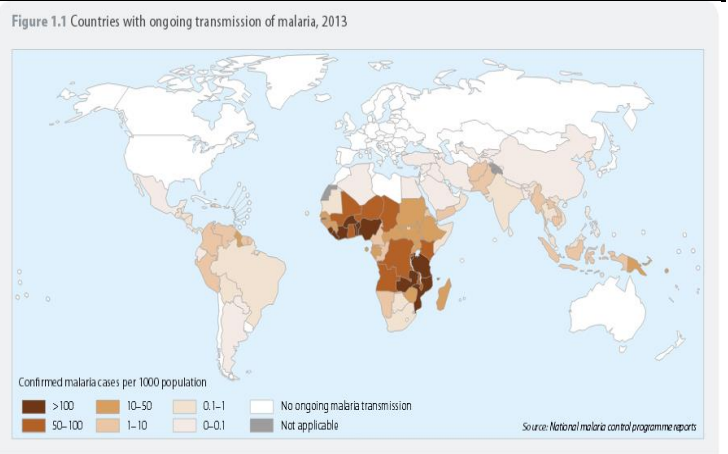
Figure 1.1 Countries with ongoing transmission of malaria, 2013

Confirmed malaria cases per 1000 population

>100
50–100
10–50
1–10
0.1–1
0–0.1
No ongoing malaria transmission
Not applicable

Source: National malaria control programme reports